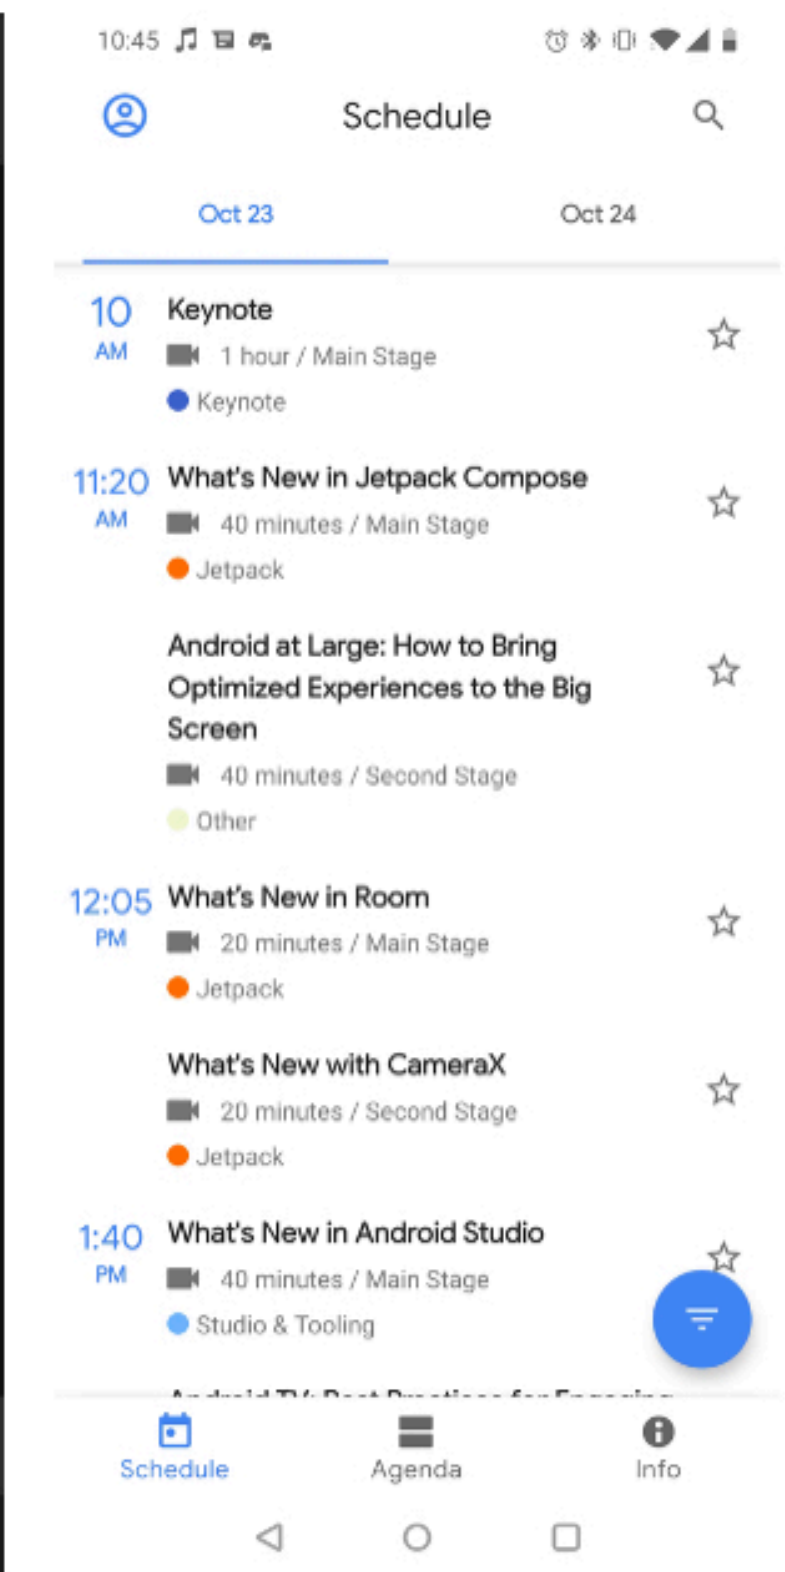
10:45

Schedule

Oct 23

Oct 24

10
AM
Keynote
1 hour / Main Stage
Keynote

11:20
AM
What's New in Jetpack Compose
40 minutes / Main Stage
Jetpack

Android at Large: How to Bring Optimized Experiences to the Big Screen
40 minutes / Second Stage
Other

12:05
PM
What's New in Room
20 minutes / Main Stage
Jetpack

What's New with CameraX
20 minutes / Second Stage
Jetpack

1:40
PM
What's New in Android Studio
40 minutes / Main Stage
Studio & Tooling

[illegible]

Schedule
Agenda
Info